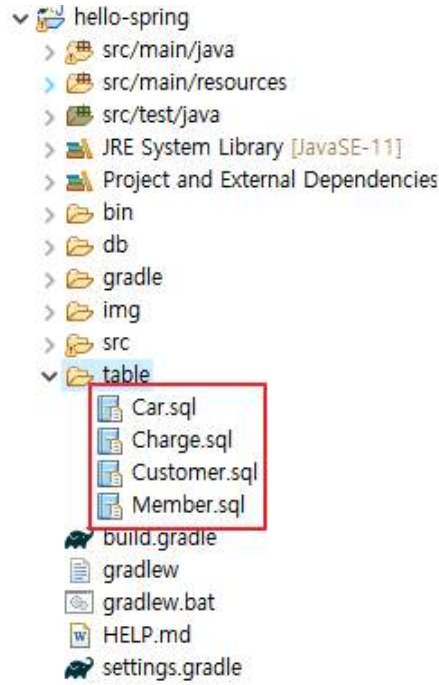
hello-spring
src/main/java
src/main/resources
src/test/java
JRE System Library [JavaSE-11]
Project and External Dependencies
bin
db
gradle
img
src
table
Car.sql
Charge.sql
Customer.sql
Member.sql
build.gradle
gradlew
gradlew.bat
HELP.md
settings.gradle